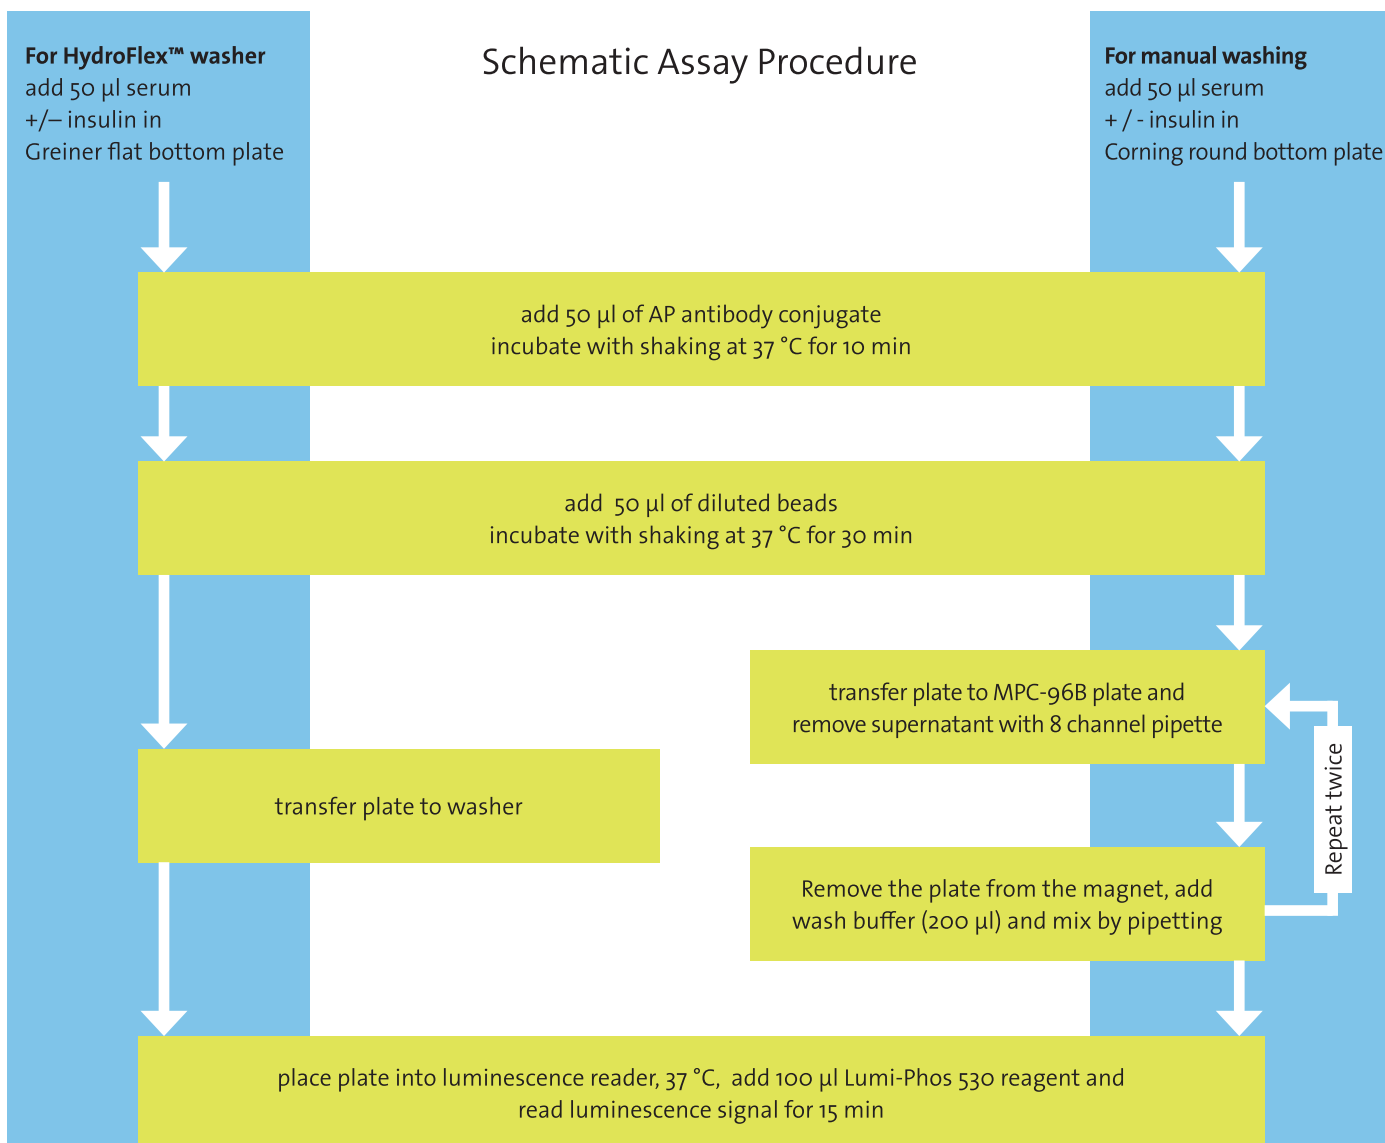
For HydroFlex™ washer
add 50 µl serum
+/– insulin in
Greiner flat bottom plate

Schematic Assay Procedure

For manual washing
add 50 µl serum
+ / - insulin in
Corning round bottom plate

add 50 µl of AP antibody conjugate
incubate with shaking at 37 °C for 10 min

add 50 µl of diluted beads
incubate with shaking at 37 °C for 30 min

transfer plate to MPC-96B plate and
remove supernatant with 8 channel pipette

Repeat twice

transfer plate to washer

Remove the plate from the magnet, add
wash buffer (200 µl) and mix by pipetting

place plate into luminescence reader, 37 °C, add 100 µl Lumi-Phos 530 reagent and
read luminescence signal for 15 min